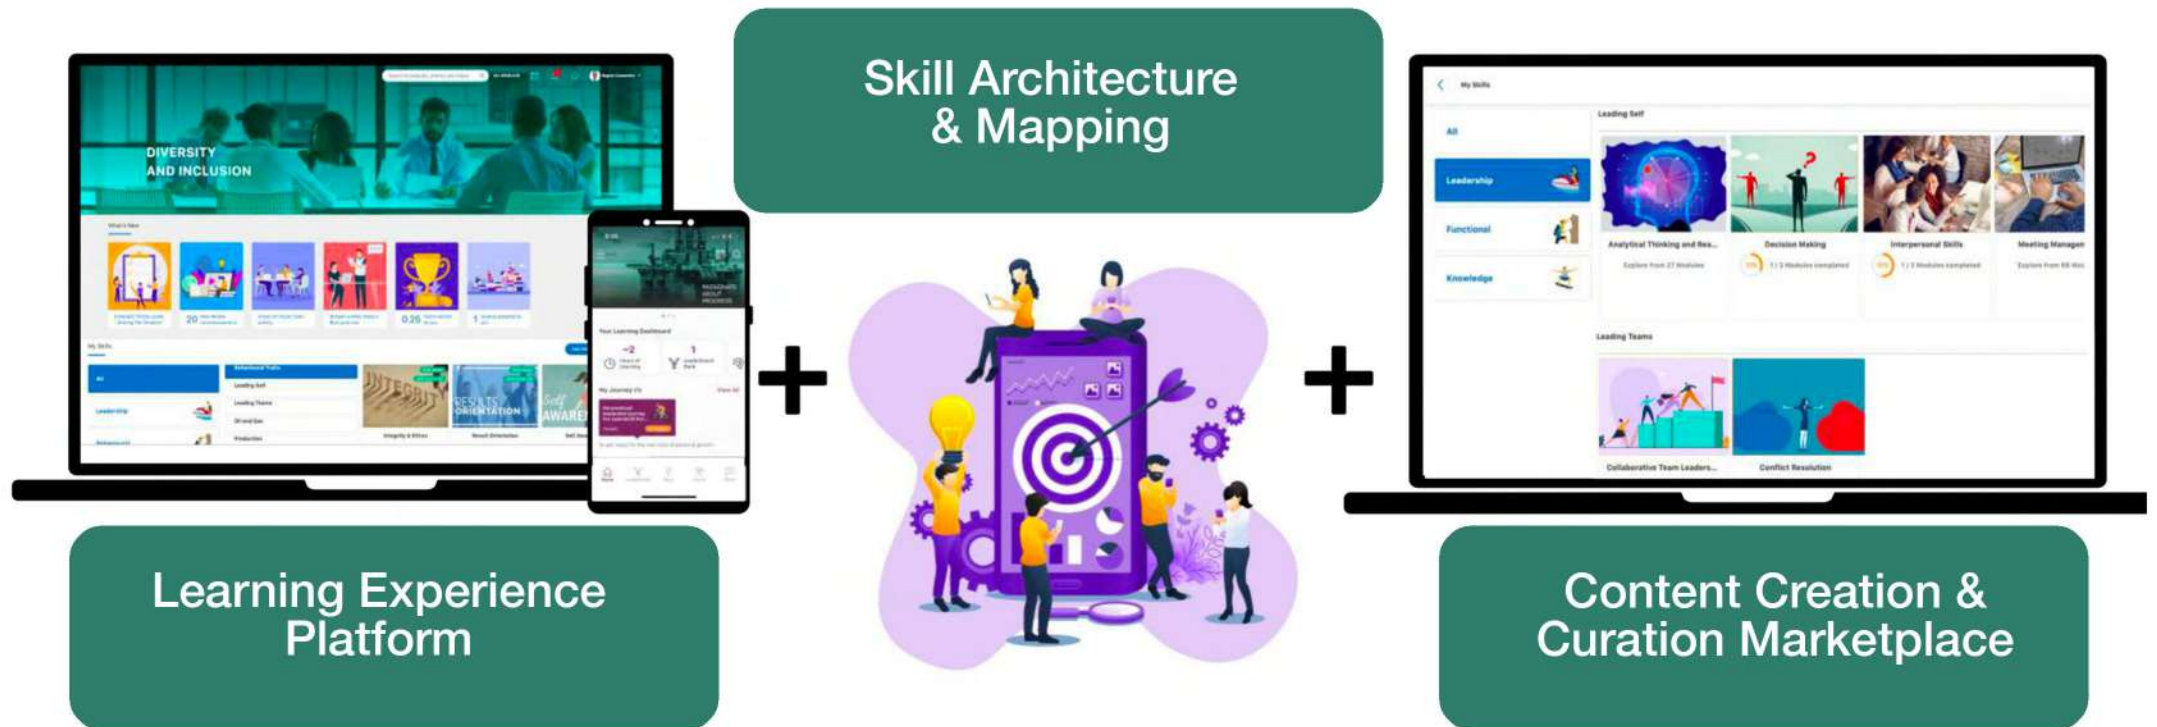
DIVERSITY AND INCLUSION

What's New

20

0.25

1

My Skills

All

Leadership

Integrity & Ethics

Result Orientation

Your Learning Dashboard

My Journey

Skill Architecture & Mapping

+

+

My Skills

Leading Self

All

Leadership

Functional

Knowledge

Analytical Thinking and Rea...

Decision Making

Interpersonal Skills

Meeting Managem

Leading Teams

Collaborative Team Leaders...

Conflict Resolution

Learning Experience Platform

Content Creation & Curation Marketplace